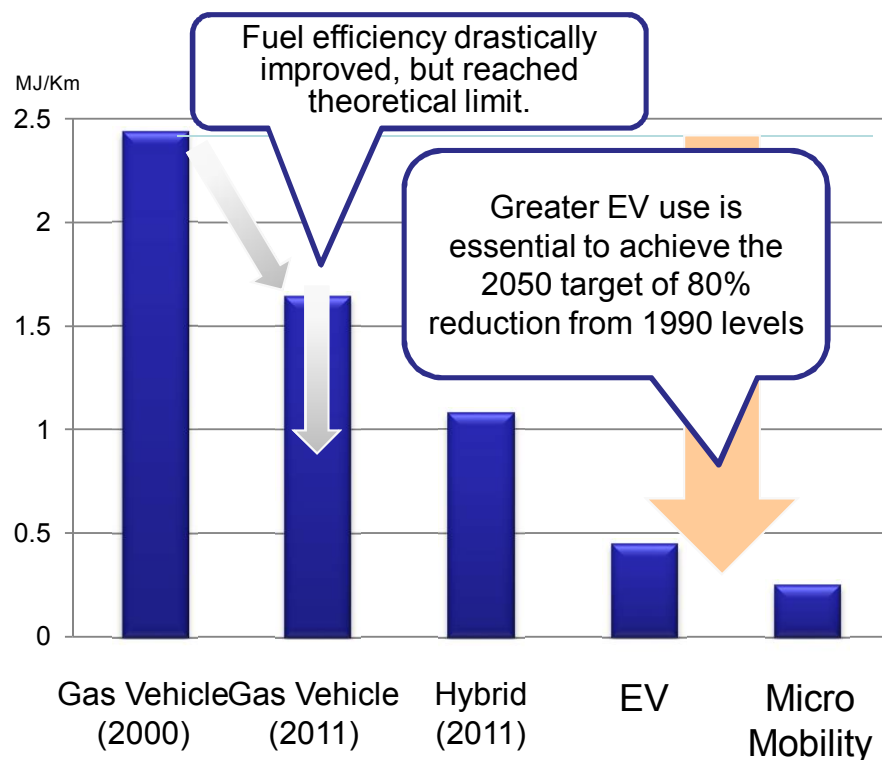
MJ/Km

Fuel efficiency drastically improved, but reached theoretical limit.

Greater EV use is essential to achieve the 2050 target of 80% reduction from 1990 levels

2.5
2
1.5
1
0.5
0

Gas Vehicle (2000)
Gas Vehicle (2011)
Hybrid (2011)
EV
Micro Mobility